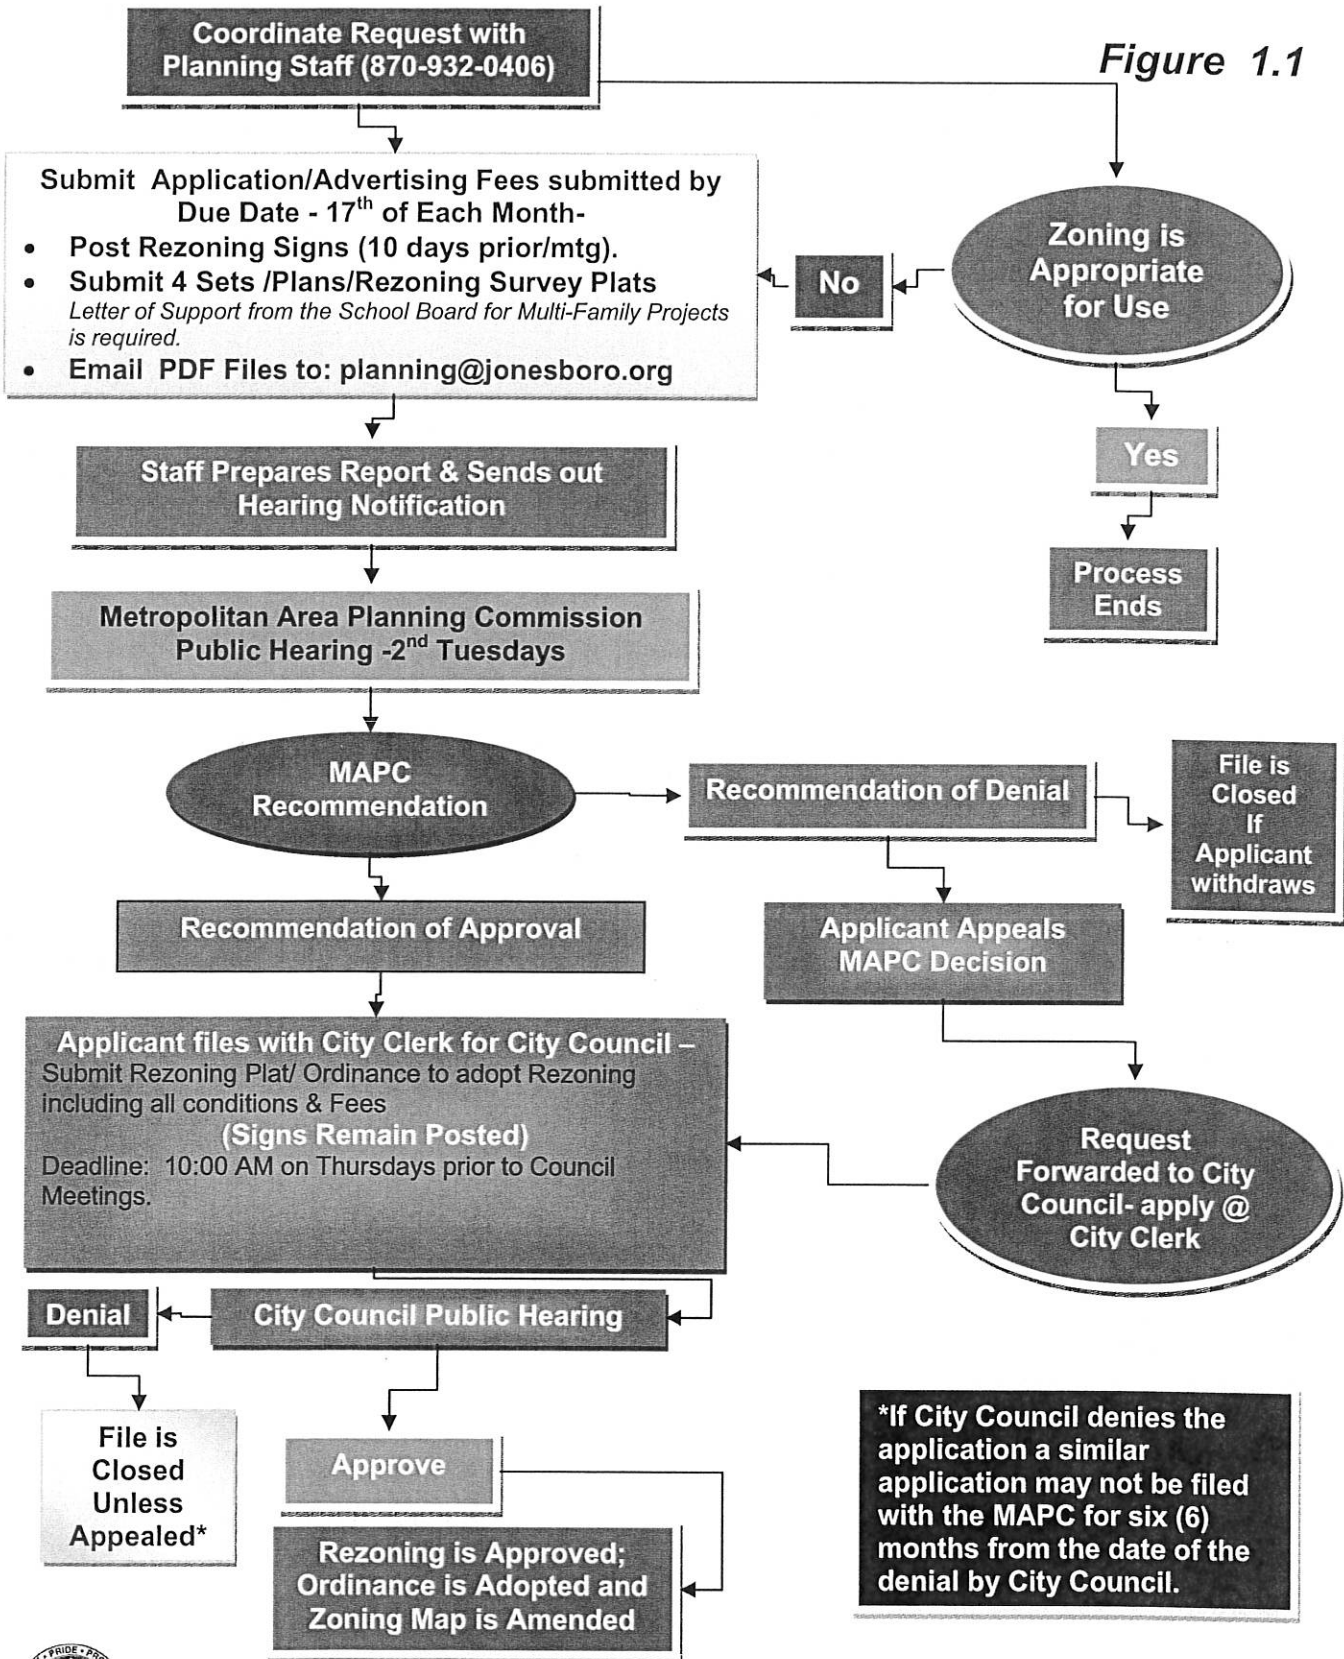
Coordinate Request with Planning Staff (870-932-0406)

Figure 1.1

Submit Application/Advertising Fees submitted by Due Date - 17$^{th}$ of Each Month-

- Post Rezoning Signs (10 days prior/mtg).
- Submit 4 Sets /Plans/Rezoning Survey Plats
*Letter of Support from the School Board for Multi-Family Projects is required.*
- Email PDF Files to: planning@jonesboro.org

No

Zoning is Appropriate for Use

Yes

Process Ends

Staff Prepares Report & Sends out Hearing Notification

Metropolitan Area Planning Commission Public Hearing -2$^{nd}$ Tuesdays

MAPC Recommendation

Recommendation of Denial

File is Closed If Applicant withdraws

Recommendation of Approval

Applicant Appeals MAPC Decision

Applicant files with City Clerk for City Council –
Submit Rezoning Plat/ Ordinance to adopt Rezoning including all conditions & Fees
(Signs Remain Posted)
Deadline: 10:00 AM on Thursdays prior to Council Meetings.

Request Forwarded to City Council- apply @ City Clerk

Denial

City Council Public Hearing

File is Closed Unless Appealed*

Approve

Rezoning is Approved; Ordinance is Adopted and Zoning Map is Amended

*If City Council denies the application a similar application may not be filed with the MAPC for six (6) months from the date of the denial by City Council.

PRIDE